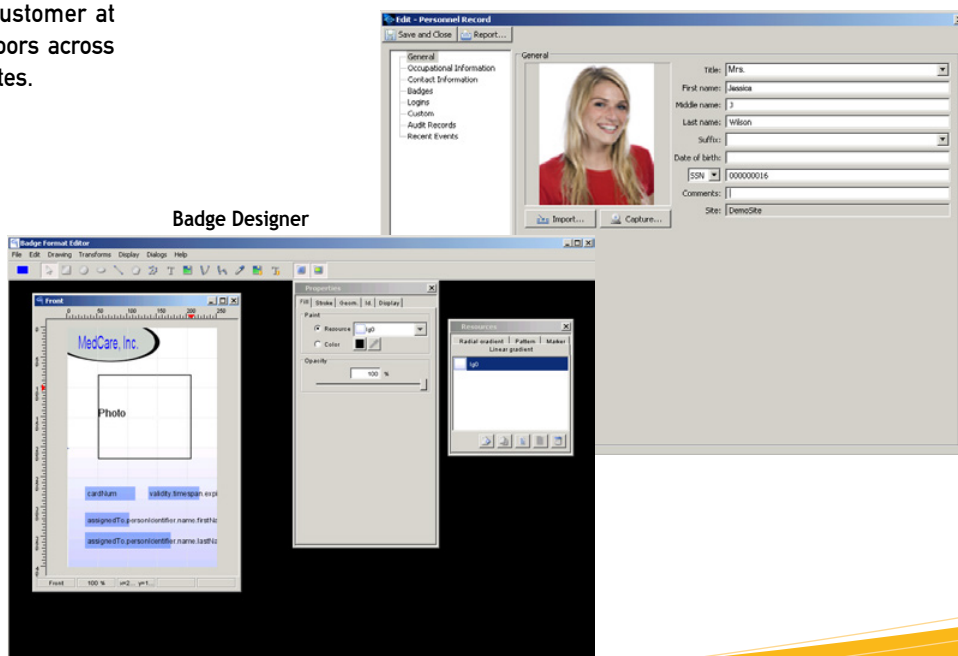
ustomer at
oors across
tes.

Edit - Personnel Record
Save and Close
Report...
General
Occupational Information
Contact Information
Badges
Logins
Custom
Audit Records
Recent Events
General
Title: Mrs.
First name: Jessica
Middle name: J
Last name: Wilson
Suffix:
Date of birth:
SSN 000000016
Comments:
Site: DemoSite
Import...
Capture...

Badge Designer

Badge Format Editor
File Edit Drawing Transforms Display Dialogs Help
Front
50 100 150 200 250
MedCare, Inc.
Photo
cardNum
validity.timespan.expi
assignedTo.personIdentifier.name.firstNa
assignedTo.personIdentifier.name.lastNa
Front 100 % x=2... y=1...
Properties
Fill Stroke Geom. Id. Display
Paint
Resource lg0
Color
Opacity
100 %
Resources
Radial gradient Pattern Marker
Linear gradient
lg0